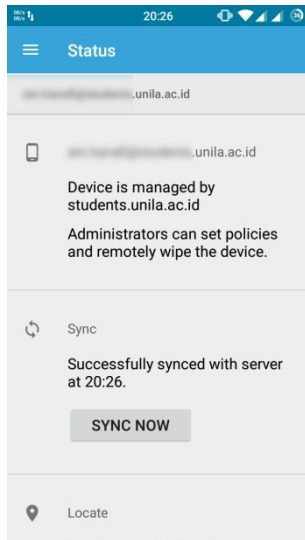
0B/s 0B/s 20:26 36

Status

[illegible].unila.ac.id

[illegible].unila.ac.id

Device is managed by students.unila.ac.id

Administrators can set policies and remotely wipe the device.

Sync

Successfully synced with server at 20:26.

SYNC NOW

Locate